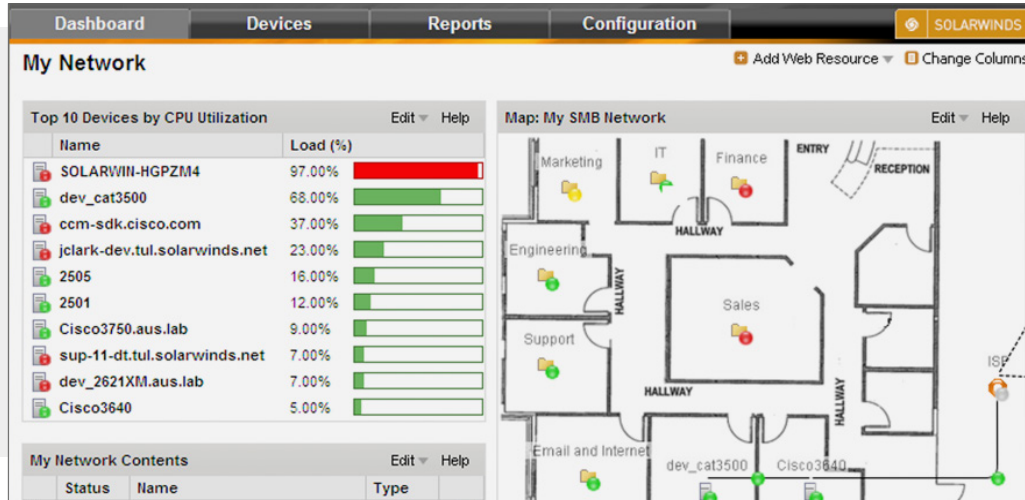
Dashboard Devices Reports Configuration SOLARWINDS

My Network

Add Web Resource Change Columns

Top 10 Devices by CPU Utilization Edit Help

| Name | Load (%) |
|---|---|
| SOLARWIN-HGPZM4 | 97.00% |
| dev_cat3500 | 68.00% |
| ccm-sdk.cisco.com | 37.00% |
| jclark-dev.tul.solarwinds.net | 23.00% |
| 2505 | 16.00% |
| 2501 | 12.00% |
| Cisco3750.aus.lab | 9.00% |
| sup-11-dt.tul.solarwinds.net | 7.00% |
| dev_2621XM.aus.lab | 7.00% |
| Cisco3640 | 5.00% |

My Network Contents Edit Help

| Status | Name | Type |
|---|---|---|

Map: My SMB Network Edit Help

Marketing IT Finance ENTRY RECEPTION HALLWAY Engineering HALLWAY Sales Support HALLWAY HALLWAY ISP Email and Internet dev_cat3500 Cisco3640